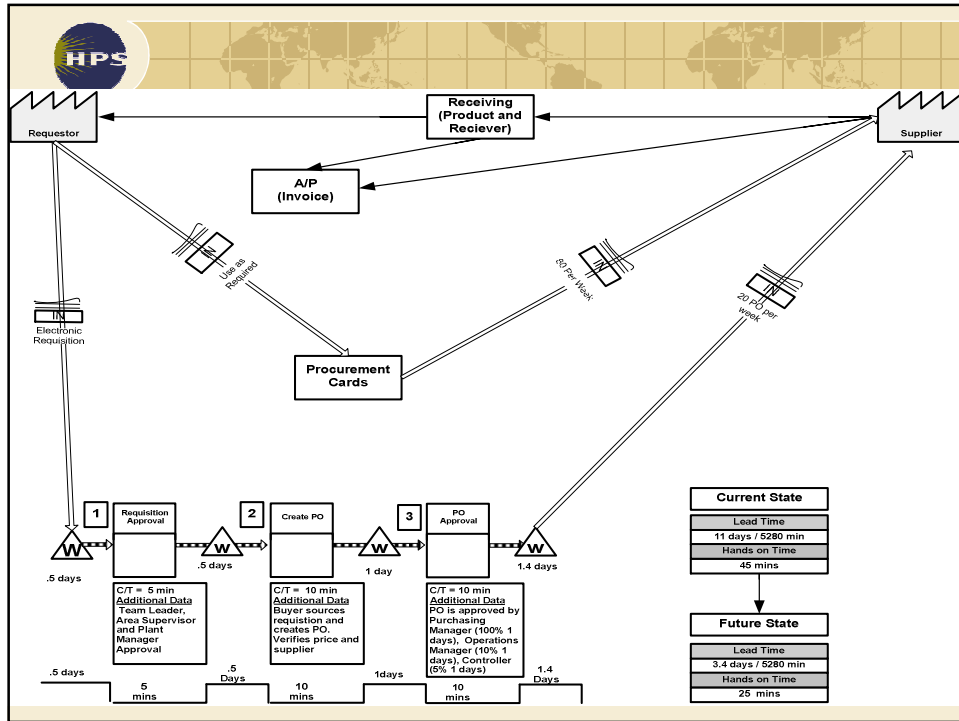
HPS

Requestor

Receiving (Product and Reciever)

Supplier

A/P (Invoice)

IN
Use as Required

IN
80 Per Week

IN
20 PO per week

IN
Electronic Requisition

Procurement Cards

1
Requisition Approval

2
Create PO

3
PO Approval

W
.5 days

W
.5 days

W
1 day

W
1.4 days

C/T = 5 min
Additional Data
Team Leader, Area Supervisor and Plant Manager Approval

C/T = 10 min
Additional Data
Buyer sources requistion and creates PO. Verifies price and supplier

C/T = 10 min
Additional Data
PO is approved by Purchasing Manager (100% 1 days), Operations Manager (10% 1 days), Controller (5% 1 days)

.5 days
5 mins
.5 Days
10 mins
1days
10 mins
1.4 Days

Current State
| Lead Time |
|---|
| 11 days / 5280 min |
| Hands on Time |
| 45 mins |

Future State
| Lead Time |
|---|
| 3.4 days / 5280 min |
| Hands on Time |
| 25 mins |